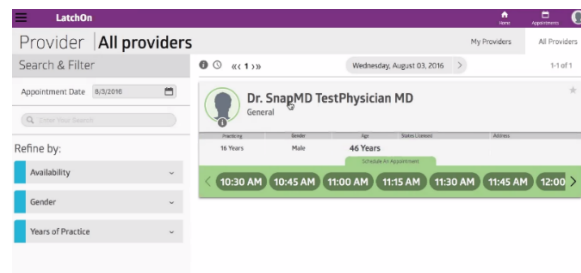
LatchOn

Home Appointments

Provider | All providers

My Providers All Providers

Search & Filter

«‹ 1 ›»

Wednesday, August 03, 2016

1-1 of 1

Appointment Date 8/3/2016

Enter Your Search

Refine by:

Availability

Gender

Years of Practice

Dr. SnapMD TestPhysician MD

General

| Practicing | Gender | Age | States License | Address |
|---|---|---|---|---|
| 16 Years | Male | 46 Years | | |

Schedule An Appointment

10:30 AM 10:45 AM 11:00 AM 11:15 AM 11:30 AM 11:45 AM 12:00